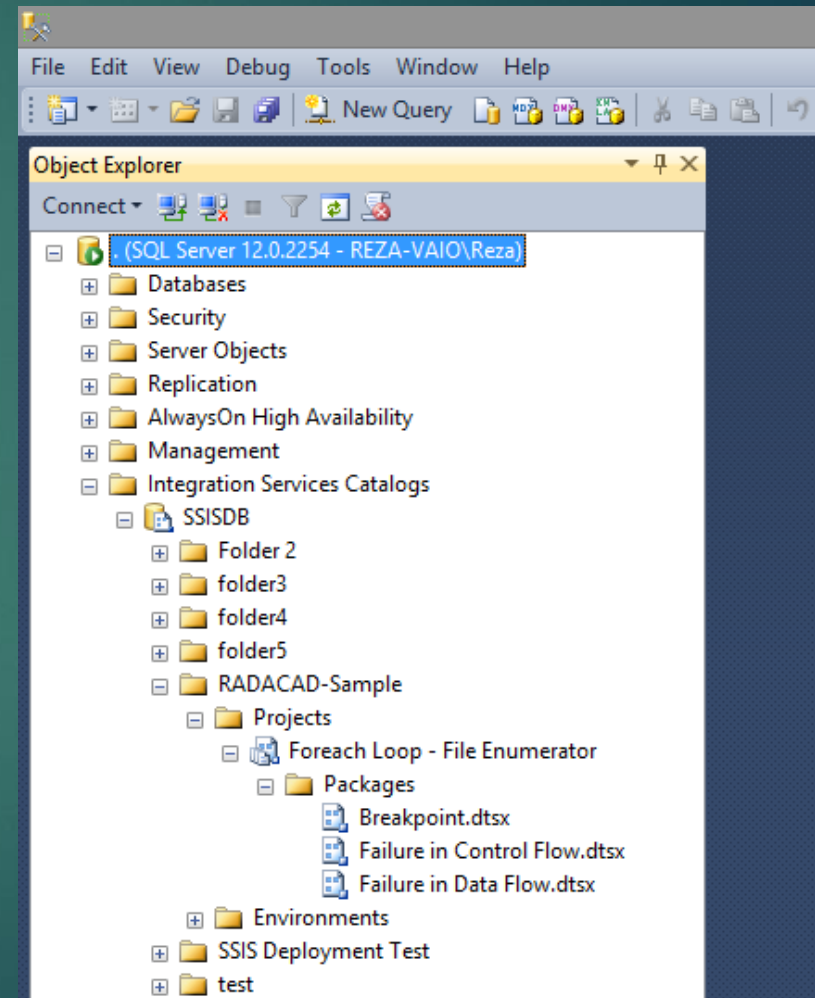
File Edit View Debug Tools Window Help

New Query

Object Explorer

Connect

. (SQL Server 12.0.2254 - REZA-VAIO\Reza)
Databases
Security
Server Objects
Replication
AlwaysOn High Availability
Management
Integration Services Catalogs
SSISDB
Folder 2
folder3
folder4
folder5
RADACAD-Sample
Projects
Foreach Loop - File Enumerator
Packages
Breakpoint.dtsx
Failure in Control Flow.dtsx
Failure in Data Flow.dtsx
Environments
SSIS Deployment Test
test